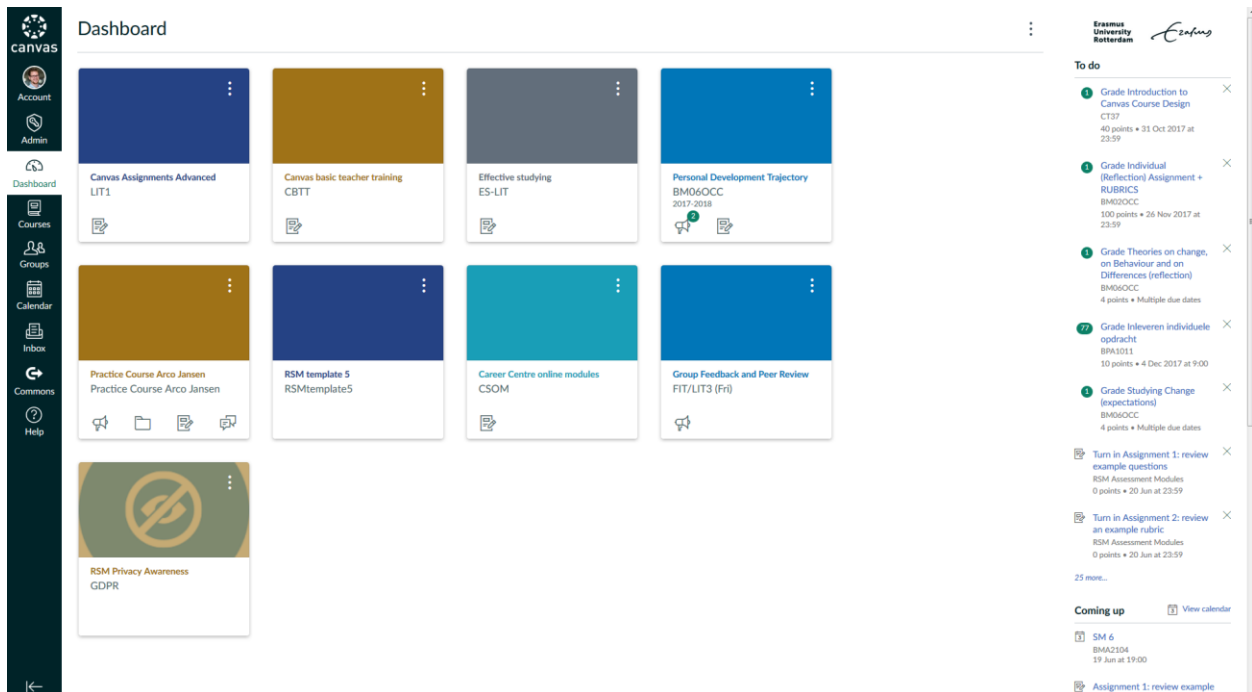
canvas

Account

Admin

Dashboard

Courses

Groups

Calendar

Inbox

Commons

Help

Dashboard

Canvas Assignments Advanced
LIT1

Canvas basic teacher training
CBTT

Effective studying
ES-LIT

Personal Development Trajectory
BM06OCC
2017-2018

2

Practice Course Arco Jansen
Practice Course Arco Jansen

RSM template 5
RSMtemplate5

Career Centre online modules
CSOM

Group Feedback and Peer Review
FIT/LIT3 (Fri)

RSM Privacy Awareness
GDPR

Erasmus University Rotterdam

To do

1 Grade Introduction to Canvas Course Design
CT37
40 points • 31 Oct 2017 at 23:59

1 Grade Individual (Reflection) Assignment + RUBRICS
BM02OCC
100 points • 26 Nov 2017 at 23:59

1 Grade Theories on change, on Behaviour and on Differences (reflection)
BM06OCC
4 points • Multiple due dates

77 Grade Inleveren individuele opdracht
BPA1011
10 points • 4 Dec 2017 at 9:00

1 Grade Studying Change (expectations)
BM06OCC
4 points • Multiple due dates

Turn in Assignment 1: review example questions
RSM Assessment Modules
0 points • 20 Jun at 23:59

Turn in Assignment 2: review an example rubric
RSM Assessment Modules
0 points • 20 Jun at 23:59

25 more...

Coming up
View calendar

SM 6
BMA2104
19 Jun at 19:00

Assignment 1: review example